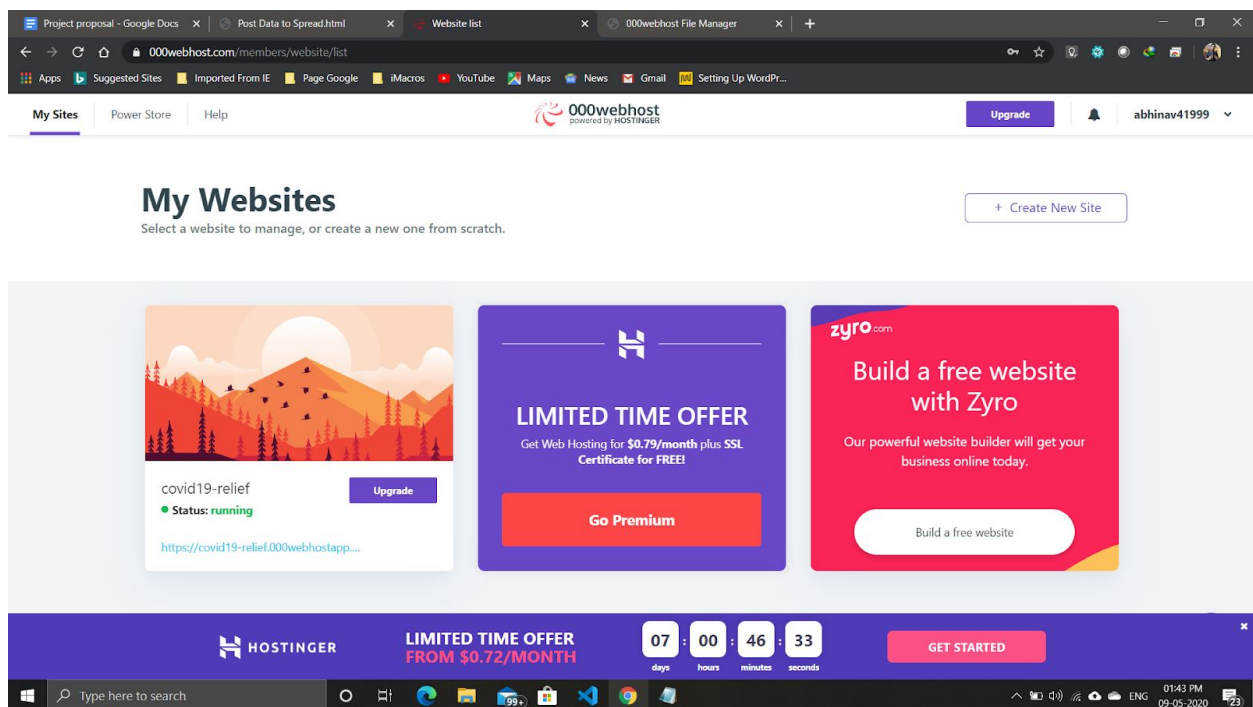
Project proposal - Google Docs × | Post Data to Spread.html × | Website list × | 000webhost File Manager × | +

000webhost.com/members/website/list

Apps | Suggested Sites | Imported From IE | Page Google | iMacros | YouTube | Maps | News | Gmail | Setting Up WordPr...

My Sites | Power Store | Help

000webhost
powered by HOSTINGER

Upgrade

abhinav41999

My Websites

Select a website to manage, or create a new one from scratch.

+ Create New Site

covid19-relief

Upgrade

Status: running

https://covid19-relief.000webhostapp....

LIMITED TIME OFFER

Get Web Hosting for $0.79/month plus SSL Certificate for FREE!

Go Premium

zyro.com

Build a free website with Zyro

Our powerful website builder will get your business online today.

Build a free website

HOSTINGER

LIMITED TIME OFFER
FROM $0.72/MONTH

07 days : 00 hours : 46 minutes : 33 seconds

GET STARTED

Type here to search

99+

ENG 01:43 PM 09-05-2020

23